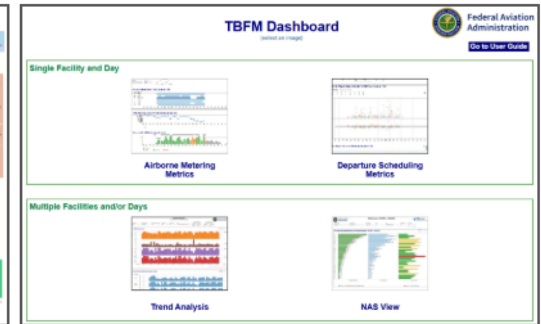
TBFM Dashboard

(select an image)

Federal Aviation Administration

Go to User Guide

Single Facility and Day

Airborne Metering Metrics

Departure Scheduling Metrics

Multiple Facilities and/or Days

Trend Analysis

NAS View